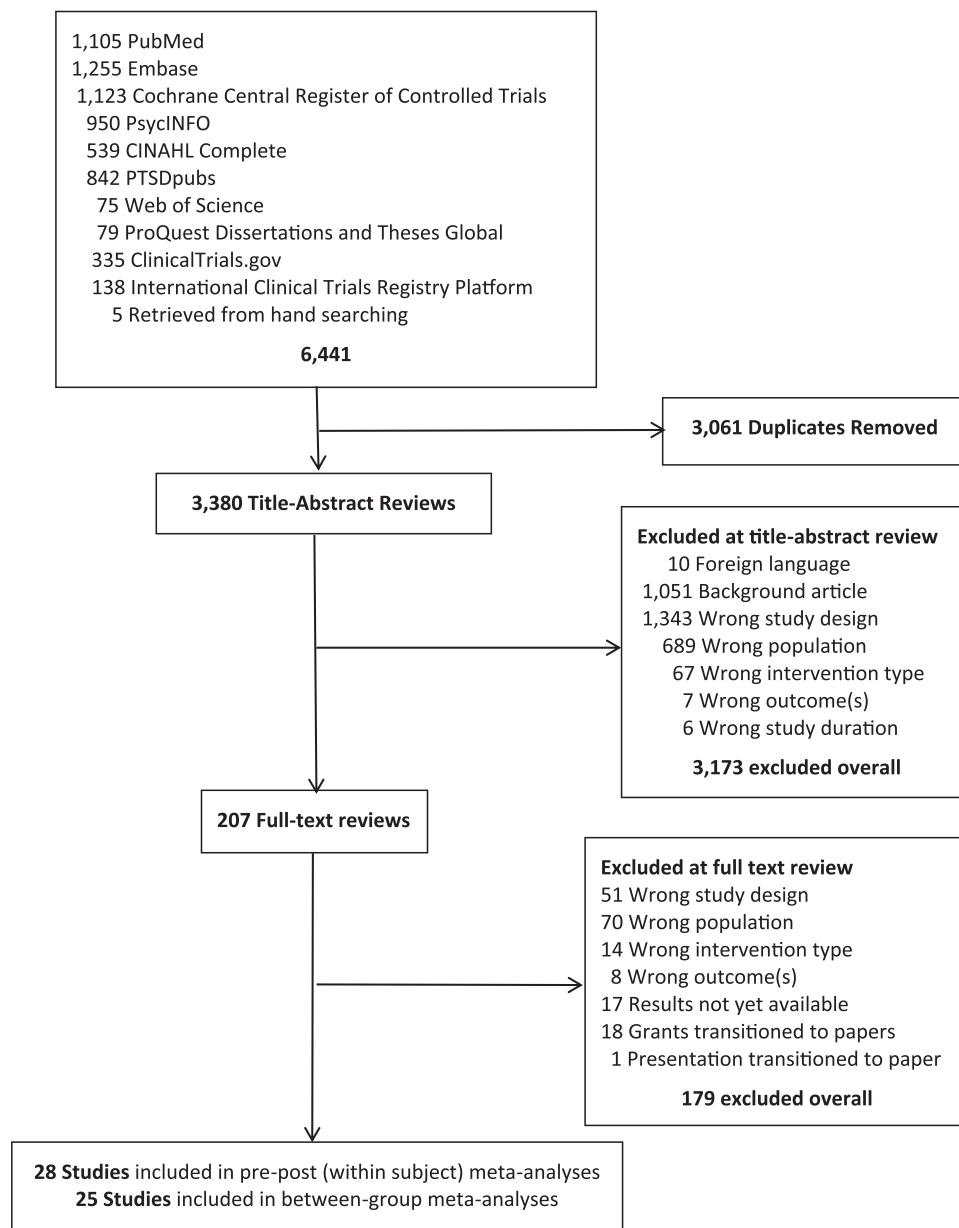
1,105 PubMed
1,255 Embase
1,123 Cochrane Central Register of Controlled Trials
950 PsycINFO
539 CINAHL Complete
842 PTSDpubs
75 Web of Science
79 ProQuest Dissertations and Theses Global
335 ClinicalTrials.gov
138 International Clinical Trials Registry Platform
5 Retrieved from hand searching

**6,441**

**3,061 Duplicates Removed**

**3,380 Title-Abstract Reviews**

**Excluded at title-abstract review**
10 Foreign language
1,051 Background article
1,343 Wrong study design
689 Wrong population
67 Wrong intervention type
7 Wrong outcome(s)
6 Wrong study duration

**3,173 excluded overall**

**207 Full-text reviews**

**Excluded at full text review**
51 Wrong study design
70 Wrong population
14 Wrong intervention type
8 Wrong outcome(s)
17 Results not yet available
18 Grants transitioned to papers
1 Presentation transitioned to paper

**179 excluded overall**

**28 Studies** included in pre-post (within subject) meta-analyses
**25 Studies** included in between-group meta-analyses